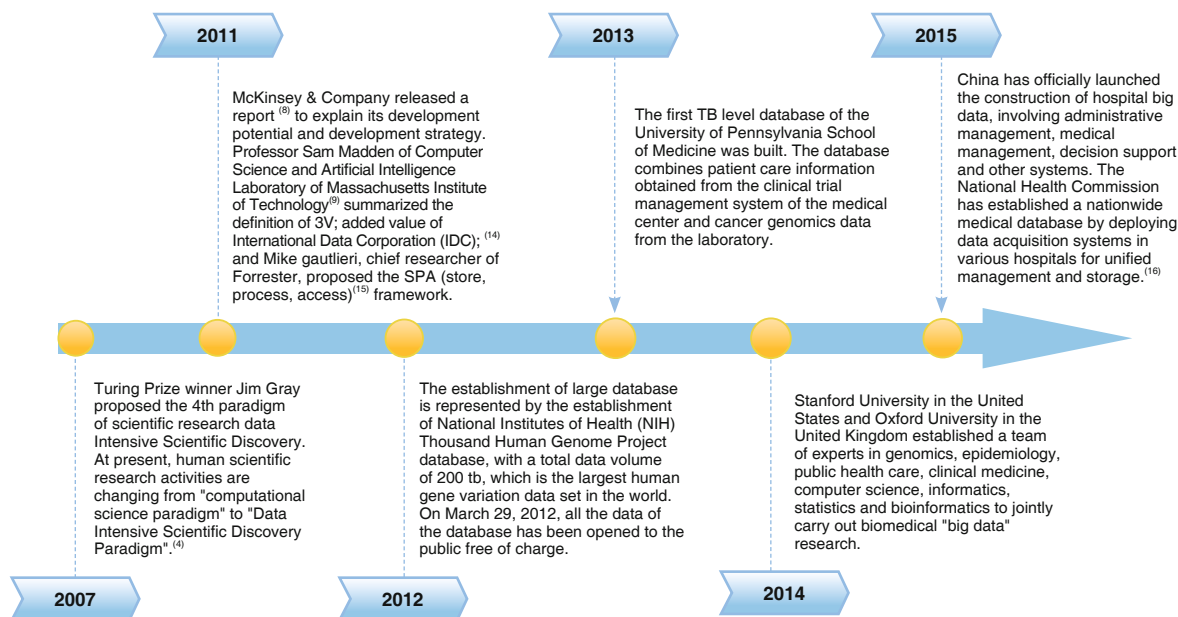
2011

McKinsey & Company released a report $^{(8)}$ to explain its development potential and development strategy. Professor Sam Madden of Computer Science and Artificial Intelligence Laboratory of Massachusetts Institute of Technology$^{(9)}$ summarized the definition of 3V; added value of International Data Corporation (IDC); $^{(14)}$ and Mike gautlieri, chief researcher of Forrester, proposed the SPA (store, process, access)$^{(15)}$ framework.

2013

The first TB level database of the University of Pennsylvania School of Medicine was built. The database combines patient care information obtained from the clinical trial management system of the medical center and cancer genomics data from the laboratory.

2015

China has officially launched the construction of hospital big data, involving administrative management, medical management, decision support and other systems. The National Health Commission has established a nationwide medical database by deploying data acquisition systems in various hospitals for unified management and storage.$^{(16)}$

Turing Prize winner Jim Gray proposed the 4th paradigm of scientific research data Intensive Scientific Discovery. At present, human scientific research activities are changing from "computational science paradigm" to "Data Intensive Scientific Discovery Paradigm".$^{(4)}$

2007

The establishment of large database is represented by the establishment of National Institutes of Health (NIH) Thousand Human Genome Project database, with a total data volume of 200 tb, which is the largest human gene variation data set in the world. On March 29, 2012, all the data of the database has been opened to the public free of charge.

2012

Stanford University in the United States and Oxford University in the United Kingdom established a team of experts in genomics, epidemiology, public health care, clinical medicine, computer science, informatics, statistics and bioinformatics to jointly carry out biomedical "big data" research.

2014